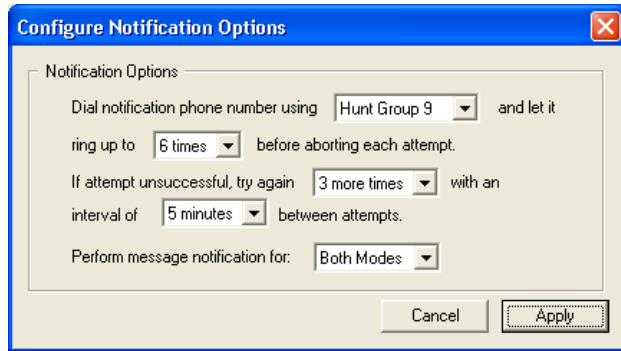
Configure Notification Options

Notification Options

Dial notification phone number using Hunt Group 9 and let it ring up to 6 times before aborting each attempt.

If attempt unsuccessful, try again 3 more times with an interval of 5 minutes between attempts.

Perform message notification for: Both Modes

Cancel Apply